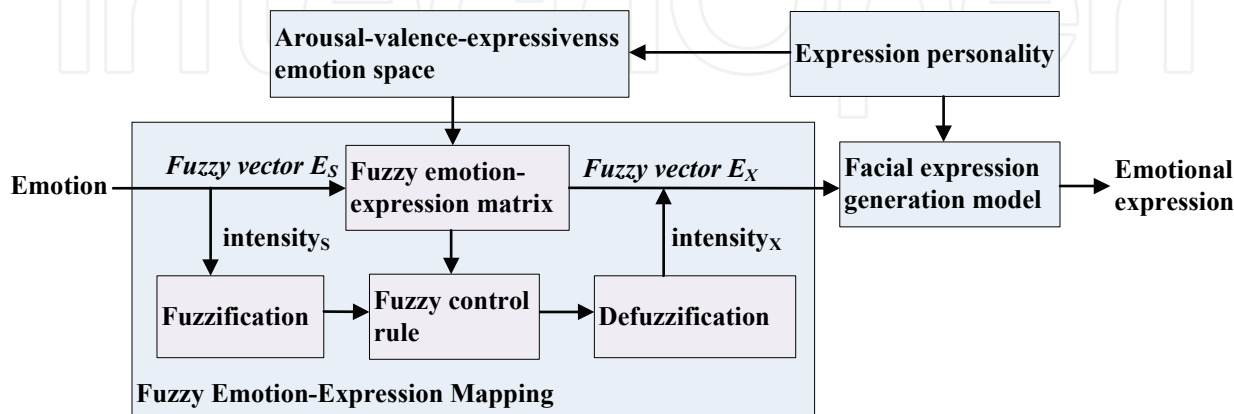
Arousal-valence-expressivenss emotion space

Expression personality

Emotion

Fuzzy vector $E_S$

Fuzzy emotion-expression matrix

Fuzzy vector $E_X$

Facial expression generation model

Emotional expression

$\text{intensity}_S$

$\text{intensity}_X$

Fuzzification

Fuzzy control rule

Defuzzification

Fuzzy Emotion-Expression Mapping